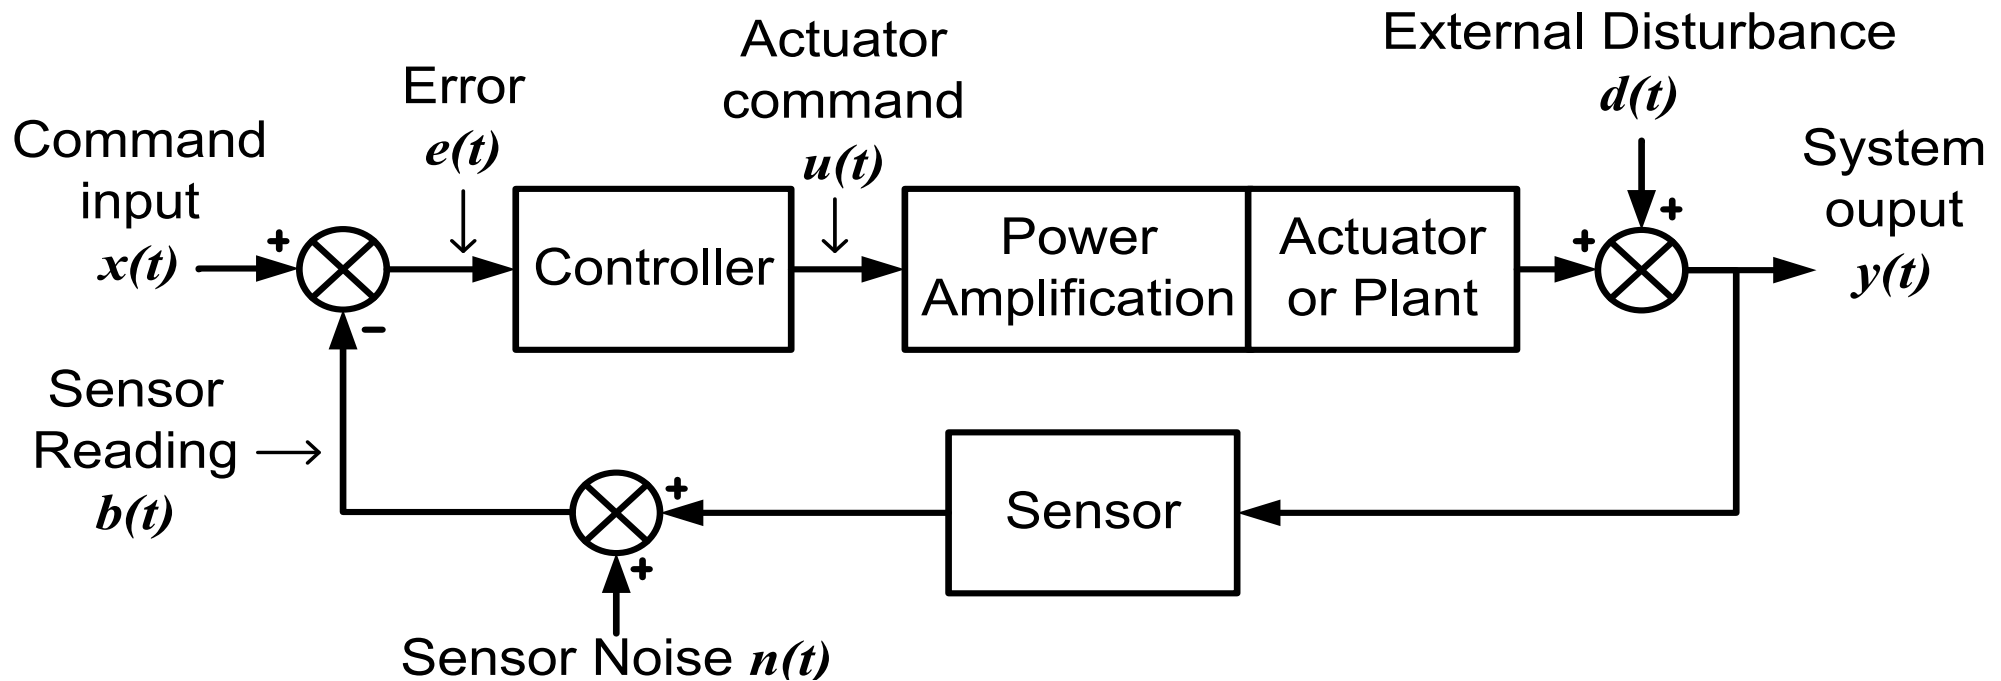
Command input $x(t)$

+

−

Error $e(t)$

Controller

Actuator command $u(t)$

Power Amplification

Actuator or Plant

External Disturbance $d(t)$

+

+

System ouput $y(t)$

Sensor Reading $b(t)$

+

+

Sensor

Sensor Noise $n(t)$